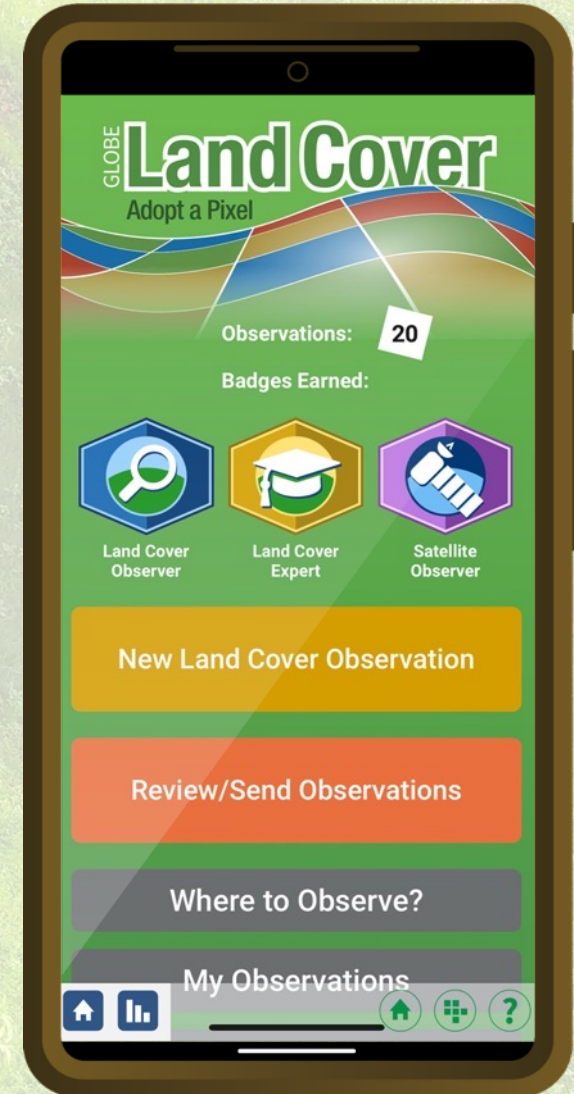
GLOBE Land Cover
Adopt a Pixel

Observations: 20

Badges Earned:

Land Cover Observer

Land Cover Expert

Satellite Observer

New Land Cover Observation

Review/Send Observations

Where to Observe?

My Observations

?